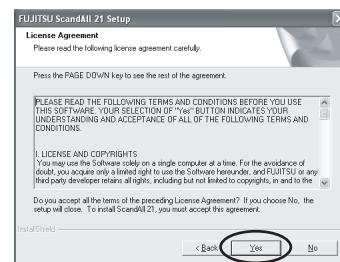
FUJITSU ScandAll 21 Setup

License Agreement

Please read the following license agreement carefully.

Press the PAGE DOWN key to see the rest of the agreement.

PLEASE READ THE FOLLOWING TERMS AND CONDITIONS BEFORE YOU USE THIS SOFTWARE. YOUR SELECTION OF "Yes" BUTTON INDICATES YOUR UNDERSTANDING AND ACCEPTANCE OF ALL OF THE FOLLOWING TERMS AND CONDITIONS.

I. LICENSE AND COPYRIGHTS
You may use the Software solely on a single computer at a time. For the avoidance of doubt, you acquire only a limited right to use the Software hereunder, and FUJITSU or any third party developer retains all rights, including but not limited to copyrights, in and to the

Do you accept all the terms of the preceding License Agreement? If you choose No, the setup will close. To install ScandAll 21, you must accept this agreement.

InstallShield

< Back

Yes

No